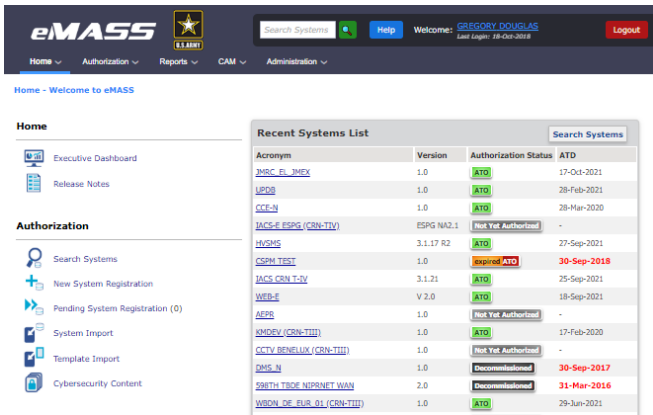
eMASS

U.S.ARMY

Search Systems

Help

Welcome: GREGORY DOUGLAS
Last Login: 18-Oct-2018

Logout

Home Authorization Reports CAM Administration

Home - Welcome to eMASS

Home

Executive Dashboard

Release Notes

Authorization

Search Systems

New System Registration

Pending System Registration (0)

System Import

Template Import

Cybersecurity Content

Recent Systems List

Search Systems

| Acronym | Version | Authorization Status | ATD |
|---|---|---|---|
| JMRC_EL_JMEX | 1.0 | ATO | 17-Oct-2021 |
| UPDB | 1.0 | ATO | 28-Feb-2021 |
| CCE-N | 1.0 | ATO | 28-Mar-2020 |
| IACS-E ESPG (CRN-TIV) | ESPG NA2.1 | Not Yet Authorized | - |
| HVSMS | 3.1.17 R2 | ATO | 27-Sep-2021 |
| CSPM TEST | 1.0 | expired ATO | 30-Sep-2018 |
| IACS CRN T-IV | 3.1.21 | ATO | 25-Sep-2021 |
| WEB-E | V 2.0 | ATO | 18-Sep-2021 |
| AEPR | 1.0 | Not Yet Authorized | - |
| KMDEV (CRN-TIII) | 1.0 | ATO | 17-Feb-2020 |
| CCTV BENELUX (CRN-TIII) | 1.0 | Not Yet Authorized | - |
| DMS_N | 1.0 | Decommissioned | 30-Sep-2017 |
| 598TH TBDE NIPRNET WAN | 2.0 | Decommissioned | 31-Mar-2016 |
| WBDN_DE_EUR_01 (CRN-TIII) | 1.0 | ATO | 29-Jun-2021 |